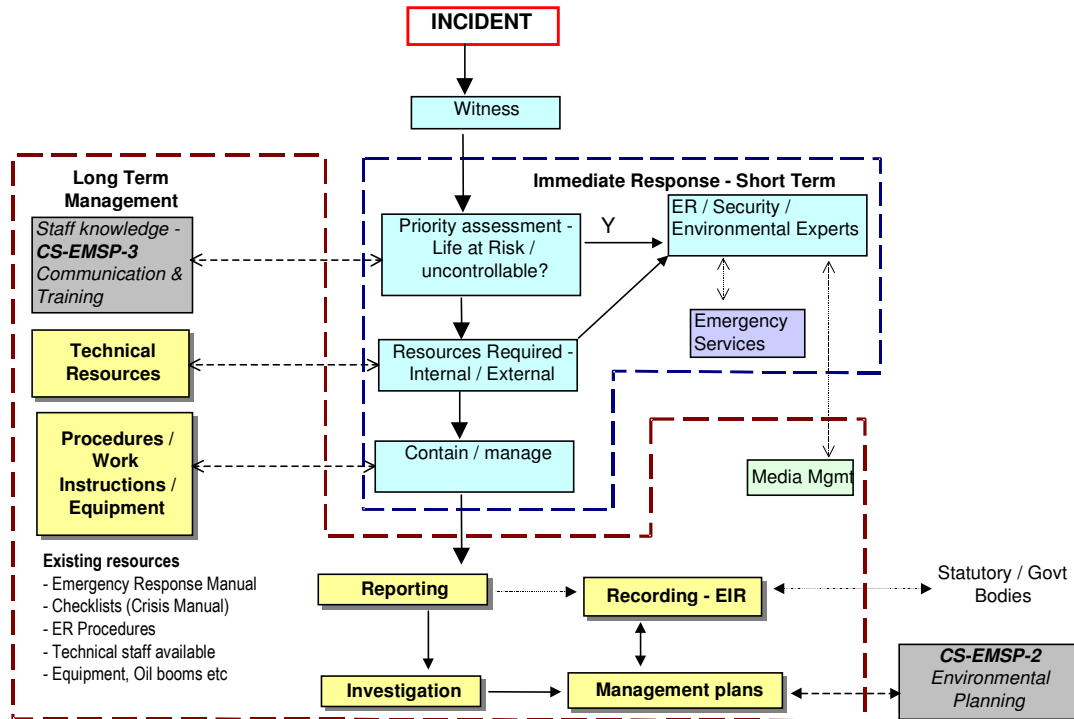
INCIDENT

Witness

Long Term Management

Immediate Response - Short Term

Staff knowledge - **CS-EMSP-3** Communication & Training

Priority assessment - Life at Risk / uncontrollable?

Y

ER / Security / Environmental Experts

Emergency Services

Technical Resources

Resources Required - Internal / External

Procedures / Work Instructions / Equipment

Contain / manage

Media Mgmt

Existing resources
- Emergency Response Manual
- Checklists (Crisis Manual)
- ER Procedures
- Technical staff available
- Equipment, Oil booms etc

Reporting

Recording - EIR

Statutory / Govt Bodies

Investigation

Management plans

**CS-EMSP-2** Environmental Planning